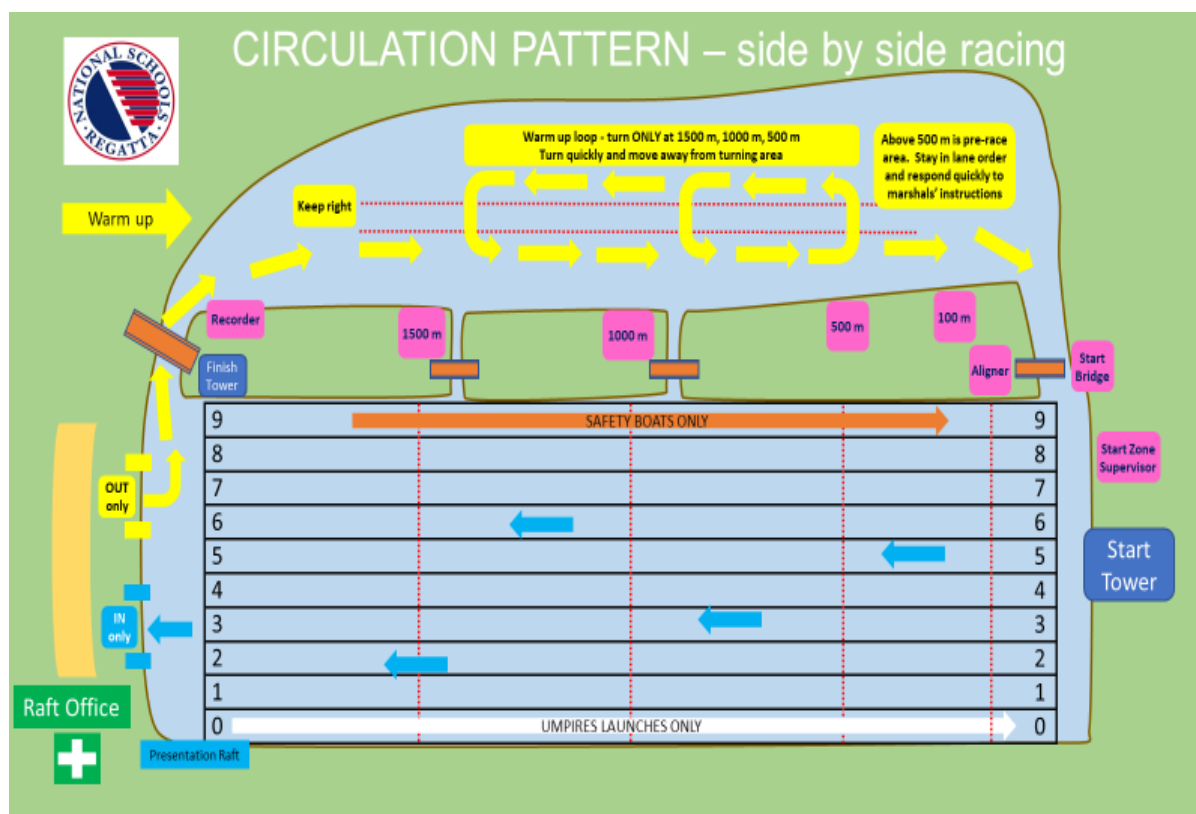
CIRCULATION PATTERN – side by side racing

NATIONAL SCHOOLS REGATTA

Warm up loop - turn ONLY at 1500 m, 1000 m, 500 m
Turn quickly and move away from turning area

Above 500 m is pre-race area. Stay in lane order and respond quickly to marshals' instructions

Warm up

Keep right

Recorder

Finish Tower

1500 m

1000 m

500 m

100 m

Aligner

Start Bridge

Start Zone Supervisor

Start Tower

OUT only

IN only

Raft Office

Presentation Raft

| 9 | SAFETY BOATS ONLY | 9 |
|---|---|---|
| 8 | | 8 |
| 7 | | 7 |
| 6 | | 6 |
| 5 | | 5 |
| 4 | | 4 |
| 3 | | 3 |
| 2 | | 2 |
| 1 | | 1 |
| 0 | UMPIRES LAUNCHES ONLY | 0 |